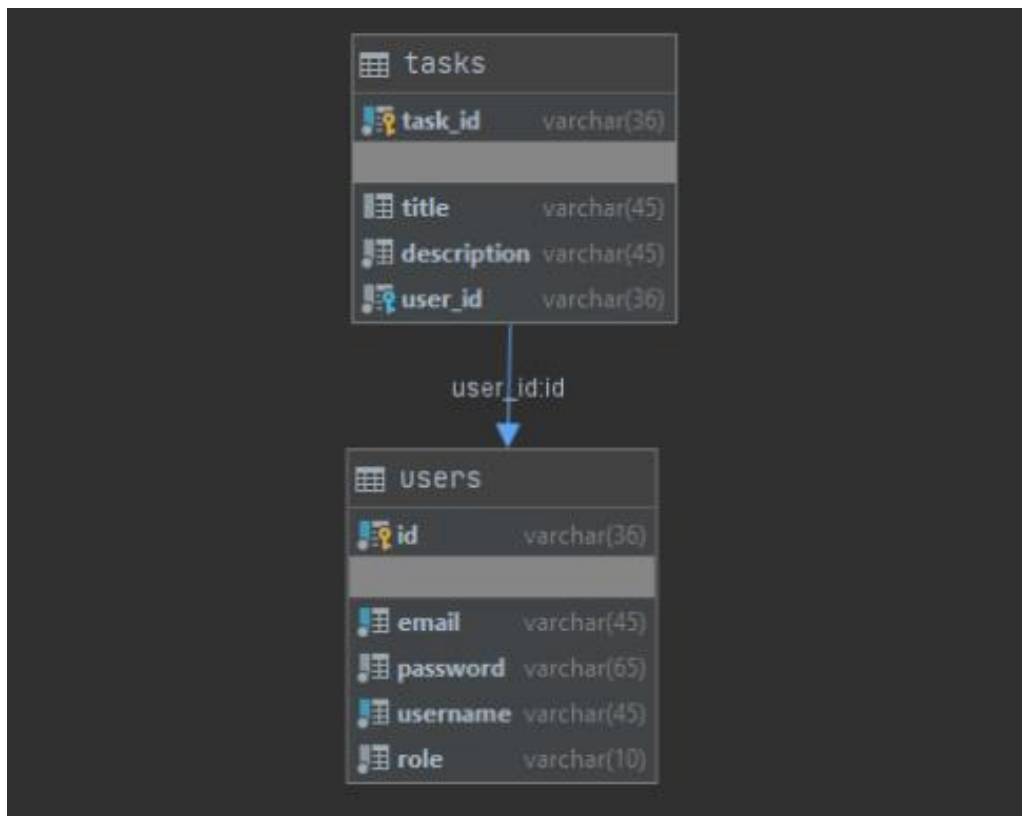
tasks

| | |
|---|---|
| task_id | varchar(36) |
| title | varchar(45) |
| description | varchar(45) |
| user_id | varchar(36) |

user_id:id

users

| | |
|---|---|
| id | varchar(36) |
| email | varchar(45) |
| password | varchar(65) |
| username | varchar(45) |
| role | varchar(10) |